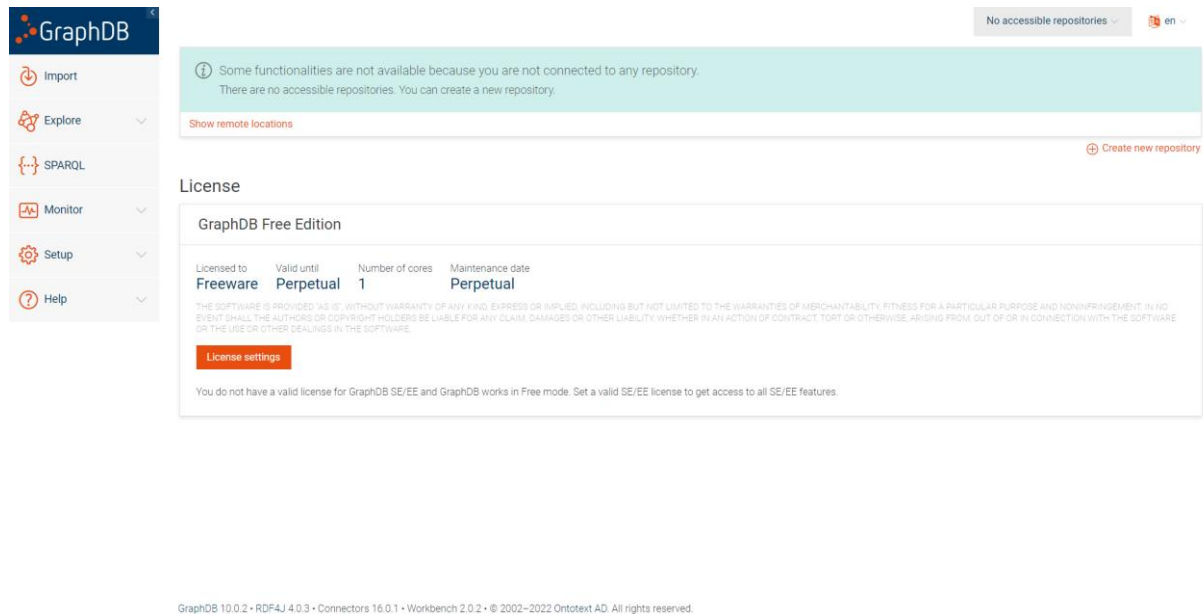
GraphDB

Import

Explore

SPARQL

Monitor

Setup

Help

No accessible repositories

en

Some functionalities are not available because you are not connected to any repository.
There are no accessible repositories. You can create a new repository.

Show remote locations

Create new repository

License

GraphDB Free Edition

| Licensed to | Valid until | Number of cores | Maintenance date |
|---|---|---|---|
| Freeware | Perpetual | 1 | Perpetual |

THE SOFTWARE IS PROVIDED "AS IS", WITHOUT WARRANTY OF ANY KIND, EXPRESS OR IMPLIED, INCLUDING BUT NOT LIMITED TO THE WARRANTIES OF MERCHANTABILITY, FITNESS FOR A PARTICULAR PURPOSE AND NONINFRINGEMENT. IN NO EVENT SHALL THE AUTHORS OR COPYRIGHT HOLDERS BE LIABLE FOR ANY CLAIM, DAMAGES OR OTHER LIABILITY, WHETHER IN AN ACTION OF CONTRACT, TORT OR OTHERWISE, ARISING FROM, OUT OF OR IN CONNECTION WITH THE SOFTWARE OR THE USE OR OTHER DEALINGS IN THE SOFTWARE.

License settings

You do not have a valid license for GraphDB SE/EE and GraphDB works in Free mode. Set a valid SE/EE license to get access to all SE/EE features.

GraphDB 10.0.2 • RDF4J 4.0.3 • Connectors 16.0.1 • Workbench 2.0.2 • © 2002–2022 Ontotext AD. All rights reserved.